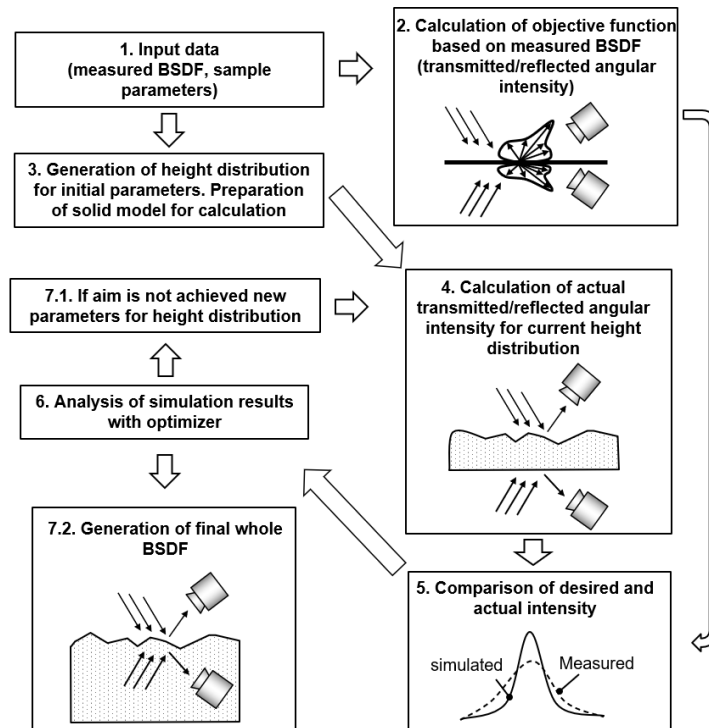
1. Input data (measured BSDF, sample parameters)

2. Calculation of objective function based on measured BSDF (transmitted/reflected angular intensity)

3. Generation of height distribution for initial parameters. Preparation of solid model for calculation

7.1. If aim is not achieved new parameters for height distribution

4. Calculation of actual transmitted/reflected angular intensity for current height distribution

6. Analysis of simulation results with optimizer

7.2. Generation of final whole BSDF

5. Comparison of desired and actual intensity

simulated

Measured